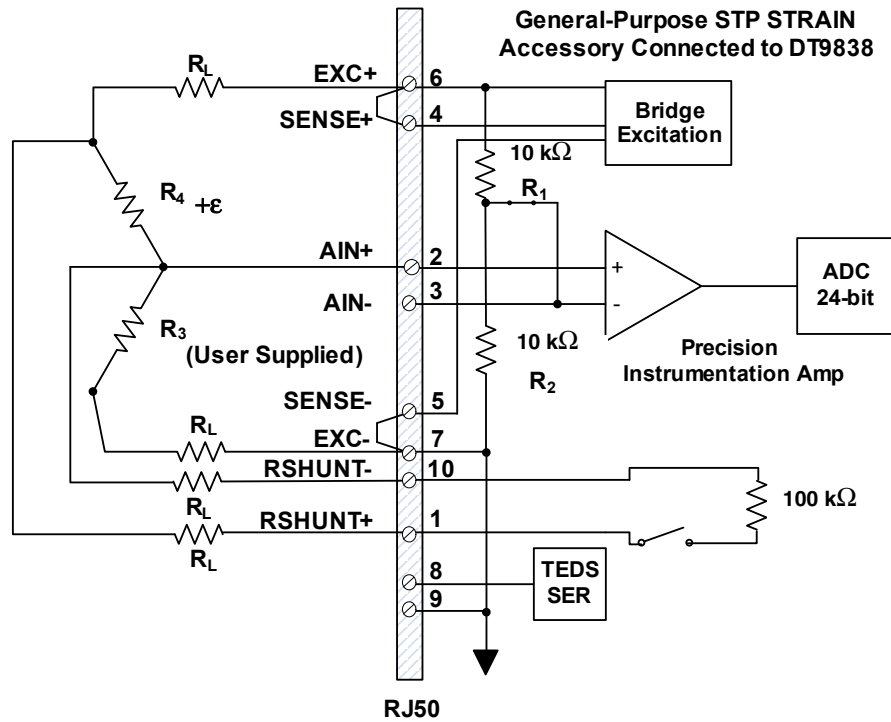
General-Purpose STP STRAIN Accessory Connected to DT9838

$R_L$

EXC+

6

SENSE+

4

Bridge Excitation

10 k$\Omega$

$R_1$

$R_4$ $+\varepsilon$

AIN+

2

+

ADC 24-bit

AIN-

3

-

$R_3$

10 k$\Omega$

(User Supplied)

Precision Instrumentation Amp

$R_2$

SENSE-

5

$R_L$

EXC-

7

RSHUNT-

10

100 k$\Omega$

$R_L$

RSHUNT+

1

$R_L$

8

TEDS SER

9

RJ50